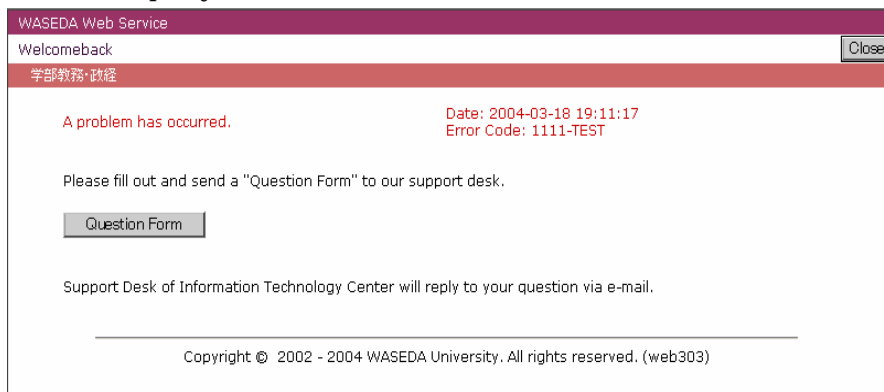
WASEDA Web Service

Welcomeback

Close

学部教務・政経

A problem has occurred.

Date: 2004-03-18 19:11:17
Error Code: 1111-TEST

Please fill out and send a "Question Form" to our support desk.

Question Form

Support Desk of Information Technology Center will reply to your question via e-mail.

Copyright © 2002 - 2004 WASEDA University. All rights reserved. (web303)